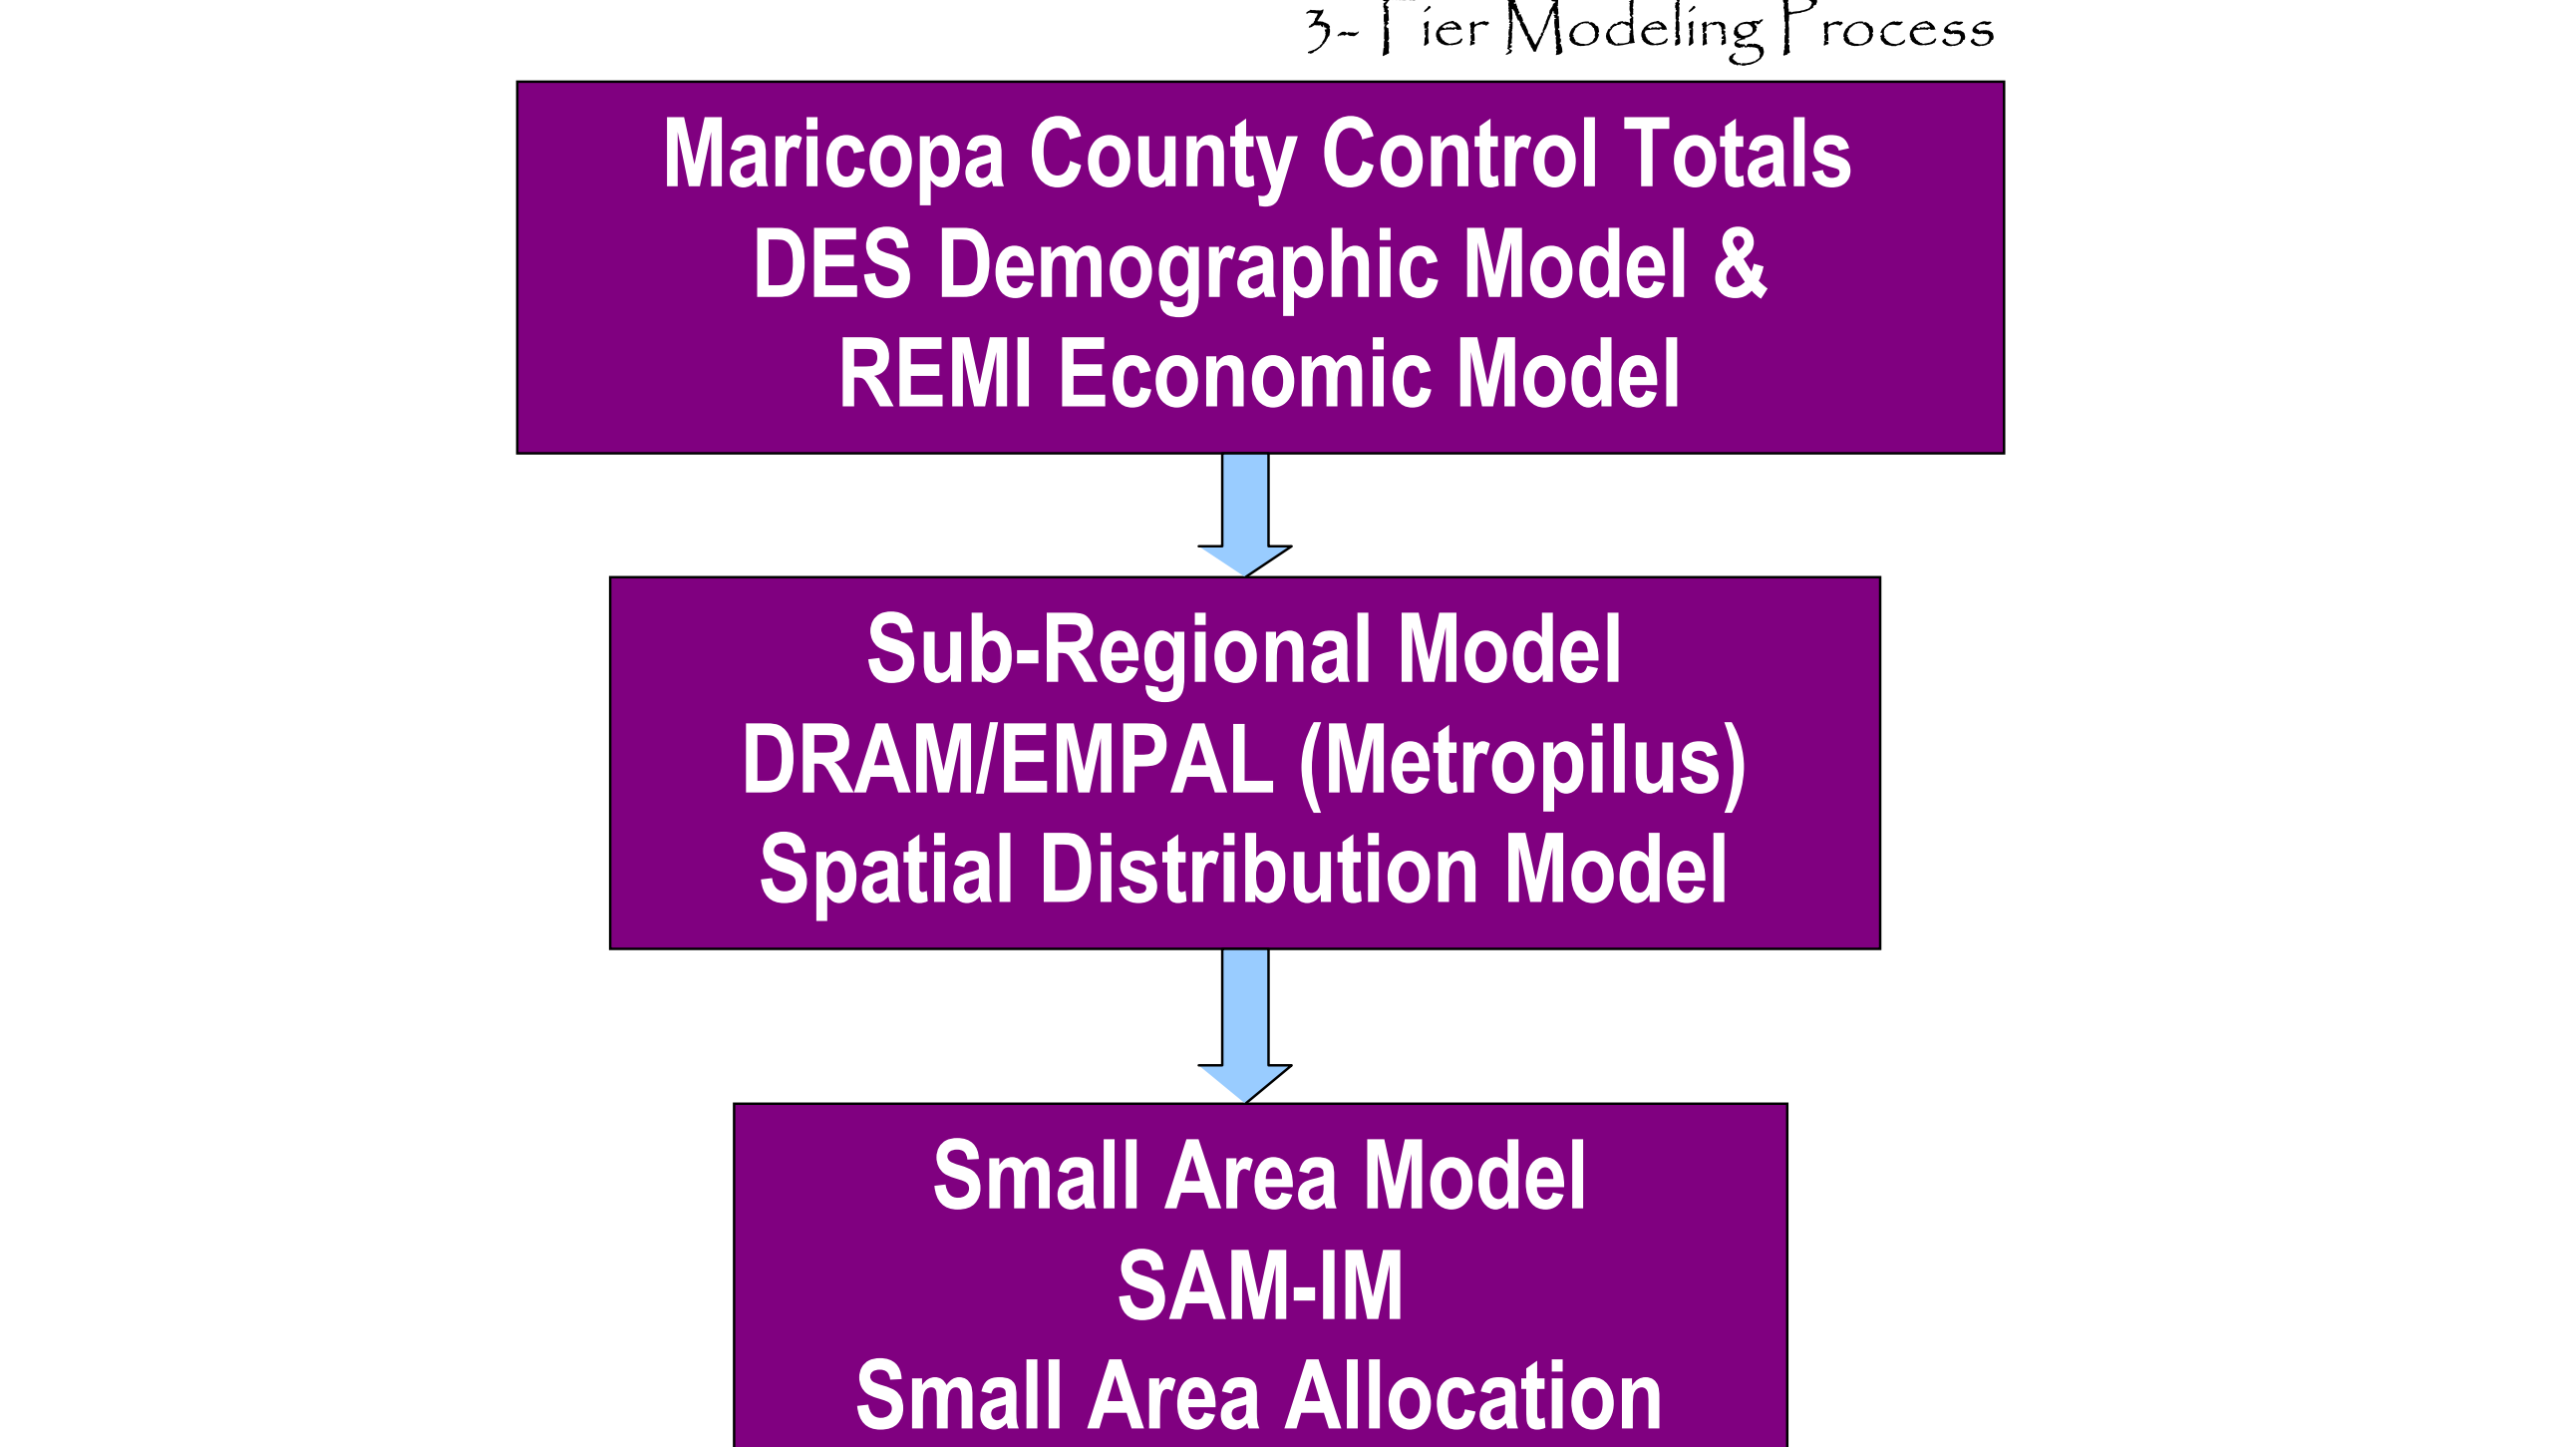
3- Tier Modeling Process

Maricopa County Control Totals
DES Demographic Model &
REMI Economic Model

Sub-Regional Model
DRAM/EMPAL (Metropilus)
Spatial Distribution Model

Small Area Model
SAM-IM
Small Area Allocation